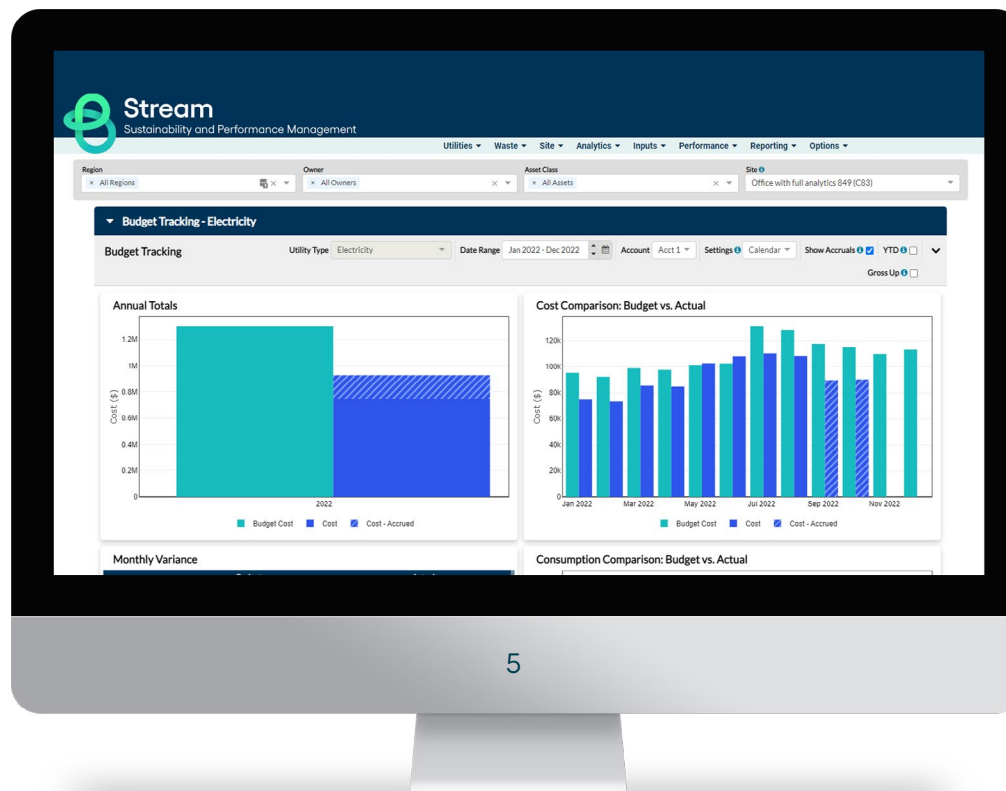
Stream
Sustainability and Performance Management

Utilities ▾ Waste ▾ Site ▾ Analytics ▾ Inputs ▾ Performance ▾ Reporting ▾ Options ▾

Region
× All Regions

Owner
× All Owners

Asset Class
× All Assets

Site
Office with full analytics 849 (C83)

▾ Budget Tracking - Electricity

Budget Tracking

Utility Type Electricity

Date Range Jan 2022 - Dec 2022

Account Acct 1

Settings Calendar

Show Accruals

YTD

Gross Up

Annual Totals

1.2M
1M
0.8M
0.6M
0.4M
0.2M
0
Cost ($)
2022

Budget Cost Cost Cost - Accrued

Cost Comparison: Budget vs. Actual

120k
100k
80k
60k
40k
20k
0
Cost ($)
Jan 2022 Mar 2022 May 2022 Jul 2022 Sep 2022 Nov 2022

Budget Cost Cost Cost - Accrued

Monthly Variance

Consumption Comparison: Budget vs. Actual

5